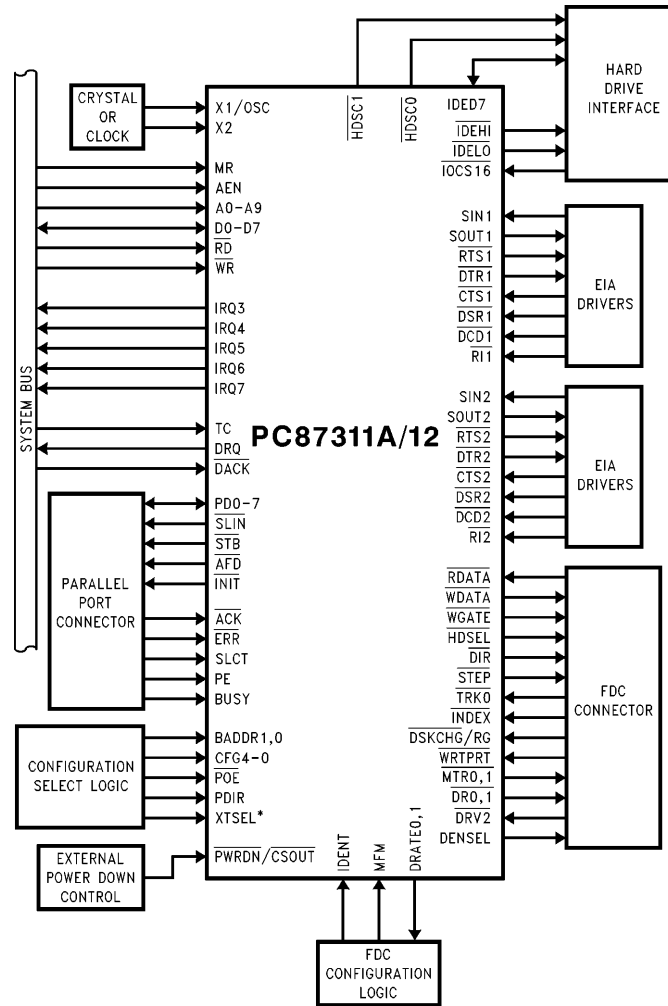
CRYSTAL OR CLOCK

X1/OSC
X2

HDSC1
HDSC0

HARD DRIVE INTERFACE

IDED7
$\overline{IDEHI}$
$\overline{IDELO}$
$\overline{IOCS16}$

MR
AEN
A0–A9
D0–D7
$\overline{RD}$
$\overline{WR}$

IRQ3
IRQ4
IRQ5
IRQ6
IRQ7

SYSTEM BUS

TC
DRQ
$\overline{DACK}$

SIN1
SOUT1
$\overline{RTS1}$
$\overline{DTR1}$
$\overline{CTS1}$
$\overline{DSR1}$
$\overline{DCD1}$
$\overline{RI1}$

EIA DRIVERS

PC87311A/12

SIN2
SOUT2
$\overline{RTS2}$
$\overline{DTR2}$
$\overline{CTS2}$
$\overline{DSR2}$
$\overline{DCD2}$
$\overline{RI2}$

EIA DRIVERS

PARALLEL PORT CONNECTOR

PD0–7
$\overline{SLIN}$
$\overline{STB}$
$\overline{AFD}$
$\overline{INIT}$
$\overline{ACK}$
$\overline{ERR}$
SLCT
PE
BUSY

$\overline{RDATA}$
$\overline{WDATA}$
$\overline{WGATE}$
$\overline{HDSEL}$
$\overline{DIR}$
$\overline{STEP}$
$\overline{TRK0}$
$\overline{INDEX}$
$\overline{DSKCHG/RG}$
$\overline{WRTPRT}$
$\overline{MTR0,1}$
$\overline{DR0,1}$
$\overline{DRV2}$
DENSEL

FDC CONNECTOR

CONFIGURATION SELECT LOGIC

BADDR1,0
CFG4–0
$\overline{POE}$
PDIR
XTSEL*

EXTERNAL POWER DOWN CONTROL

$\overline{PWRDN}/\overline{CSOUT}$

IDENT
MFM
DRATE0,1

FDC CONFIGURATION LOGIC